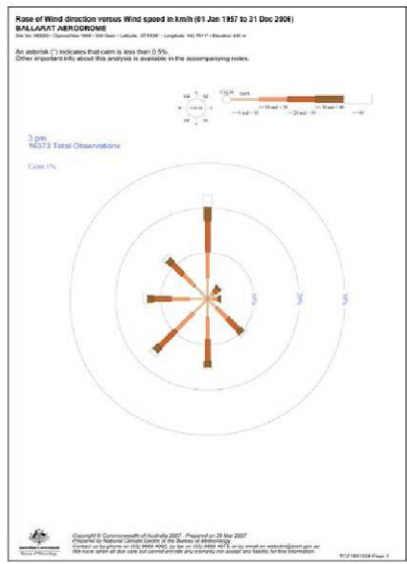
Rose of Wind direction versus Wind speed in km/h (01 Jan 1957 to 31 Dec 2006)
BALLARAT AERODROME

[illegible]

An asterisk (*) indicates that calm is less than 0.5%.
Other important info about this analysis is available in the accompanying notes.

CALM

3 pm
16373 Total Observations

Calm 1%

Copyright © Commonwealth of Australia 2007 . Prepared on 28 Mar 2007
Prepared by National Climate Centre of the Bureau of Meteorology
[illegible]
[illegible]

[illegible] Page 1